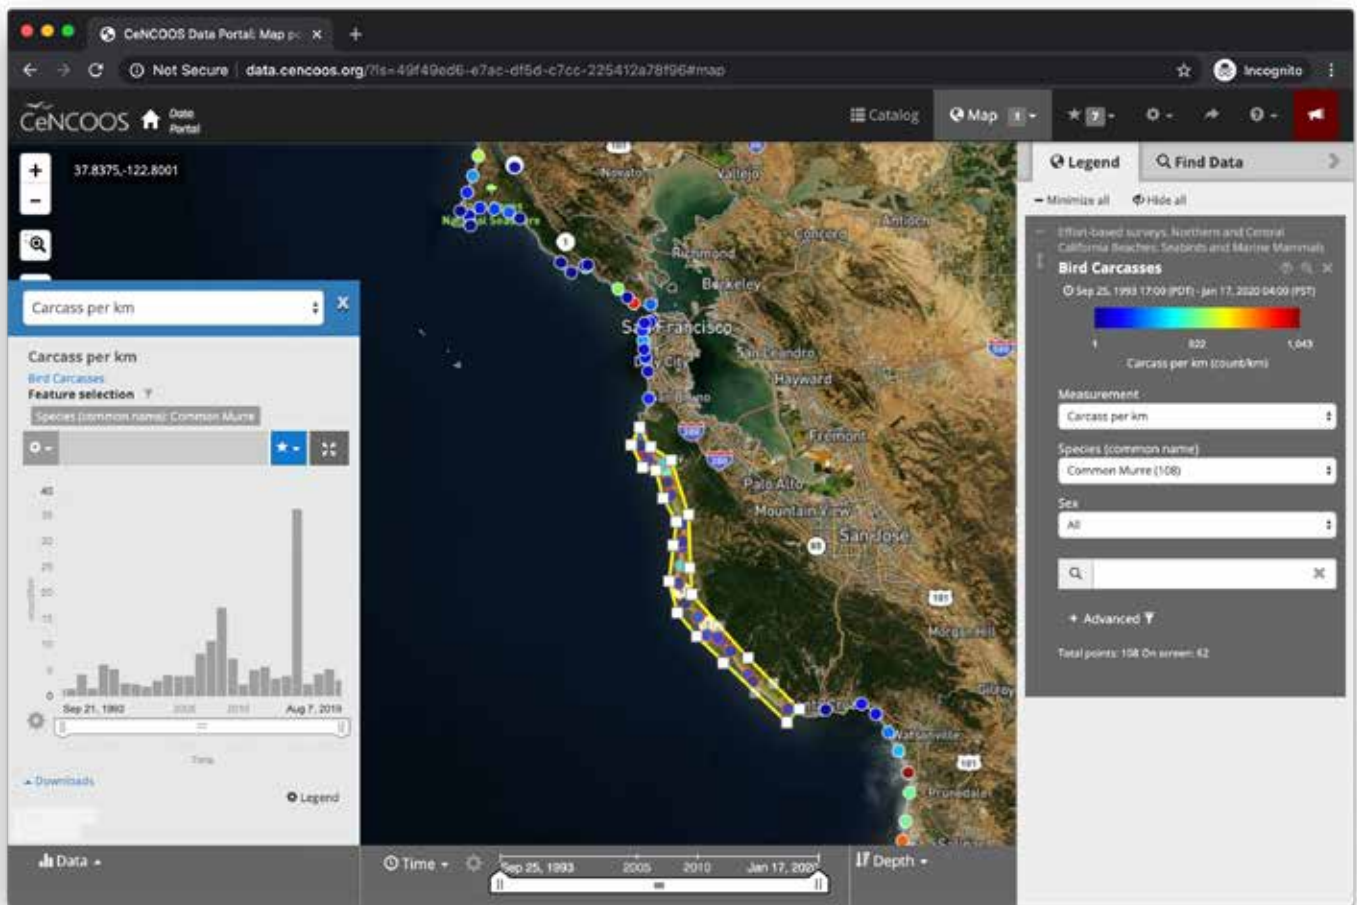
CeNCOOS Data Portal: Map pa ×  +

Not Secure | data.cencoos.org/?ls=49f49ed6-e7ac-df5d-c7cc-225412a78f96#map

Incognito

CeNCOOS Data Portal

Catalog  Map  1

37.8375,-122.8001

Carcass per km

Carcass per km
Bird Carcasses
Feature selection
Species (common name): Common Murre

40
35
30
25
20
15
10
5
0

Sep 21, 1993  2005  2010  Aug 7, 2019

Time

Downloads

Legend

Data

Time  Sep 25, 1993  2005  2010  Jan 17, 2020

Depth

Novato  Vallejo  Antioch  Concord  Richmond  Berkeley  San Francisco  San Leandro  Hayward  Daly City  San Bruno  Fremont  Palo Alto  Mountain View  San Jose  Morgan Hill  Gilroy  Watsonville  Prunedale  National Seashore

Legend  Find Data

Minimize all  Hide all

Effort-based surveys, Northern and Central California Beaches: Seabirds and Marine Mammals
Bird Carcasses
Sep 25, 1993 17:00 (PDT) - Jan 17, 2020 04:00 (PST)

1  522  1,043
Carcass per km (count/km)

Measurement
Carcass per km

Species (common name)
Common Murre (108)

Sex
All

Advanced

Total points: 108 On screen: 62